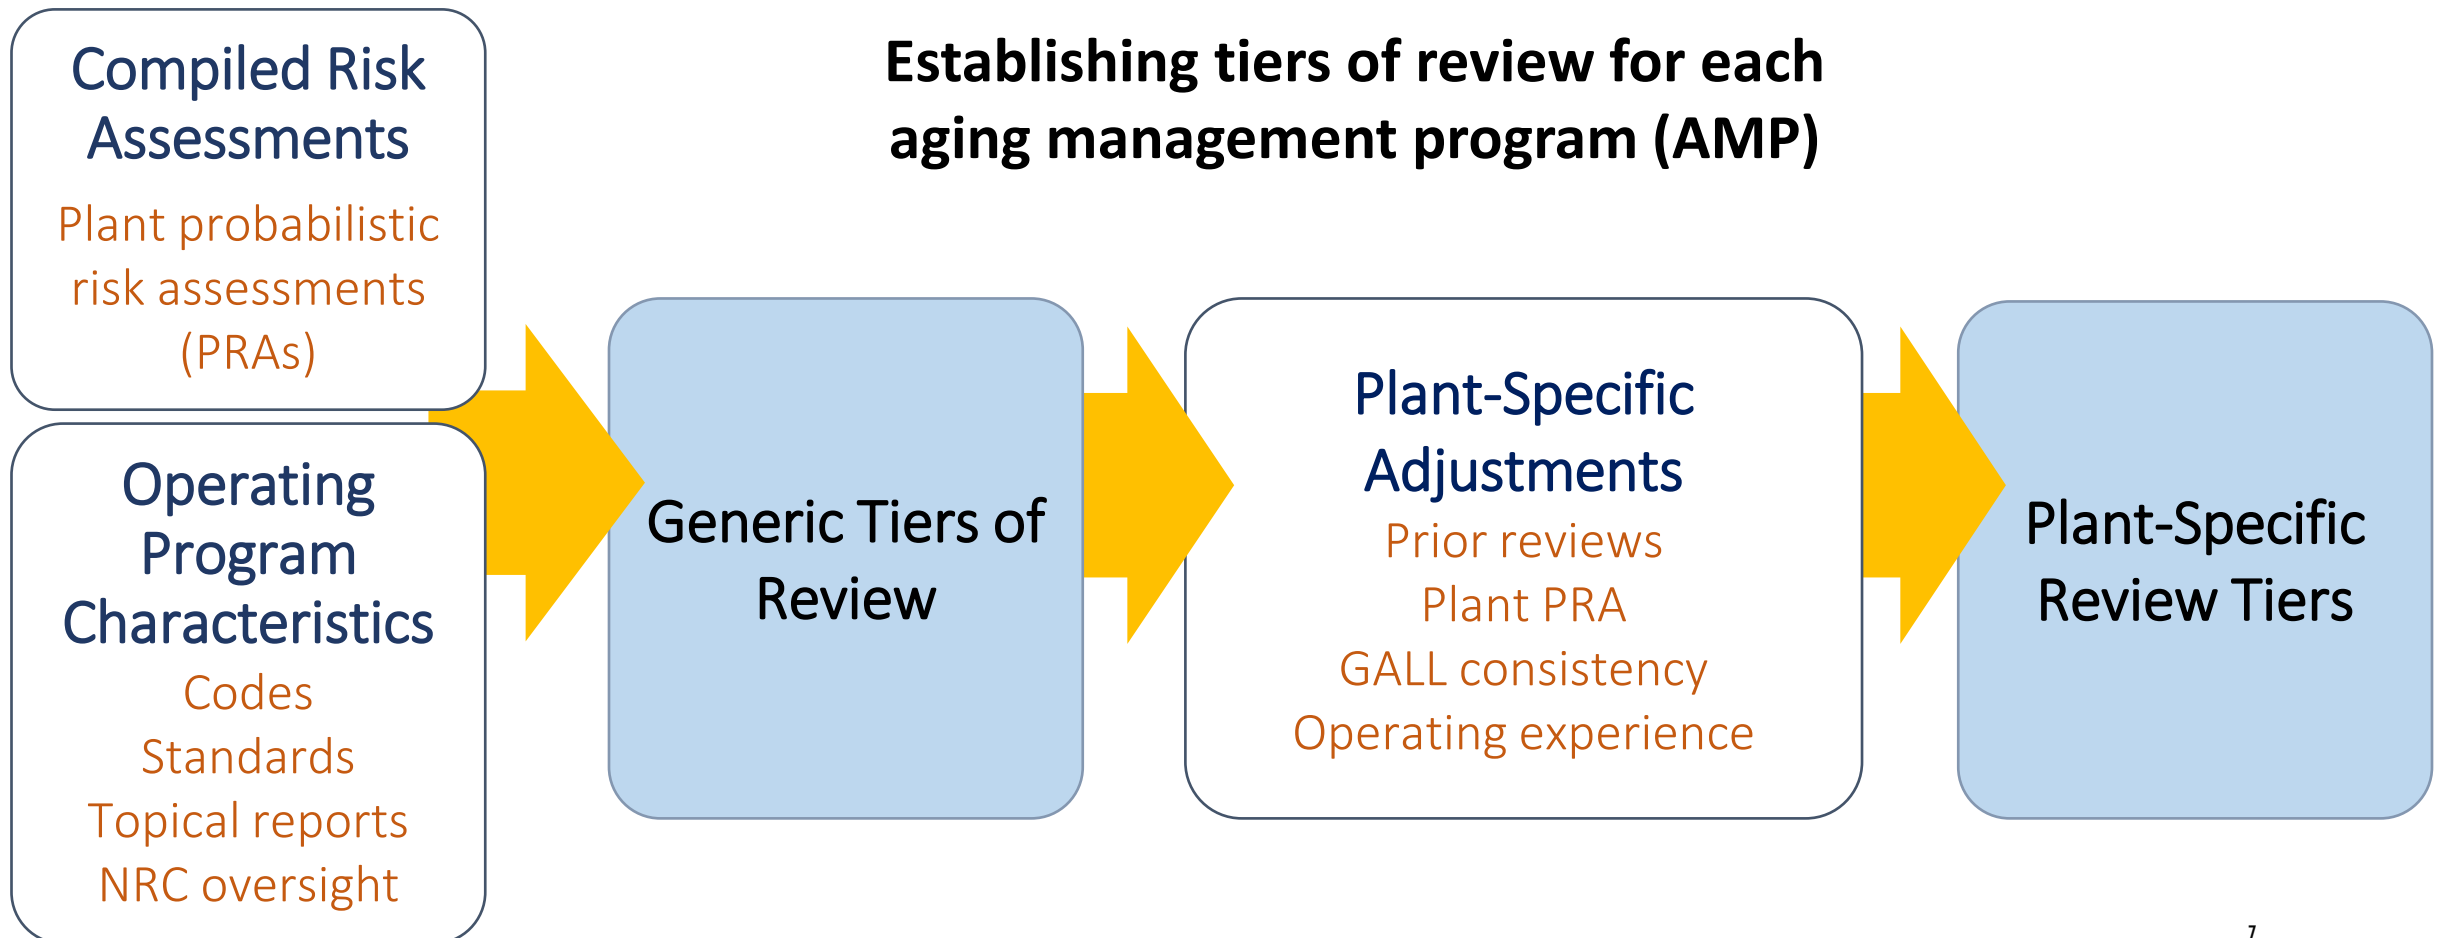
Establishing tiers of review for each aging management program (AMP)

Compiled Risk Assessments

Plant probabilistic risk assessments (PRAs)

Operating Program Characteristics

Codes
Standards
Topical reports
NRC oversight

Generic Tiers of Review

Plant-Specific Adjustments

Prior reviews
Plant PRA
GALL consistency
Operating experience

Plant-Specific Review Tiers

7